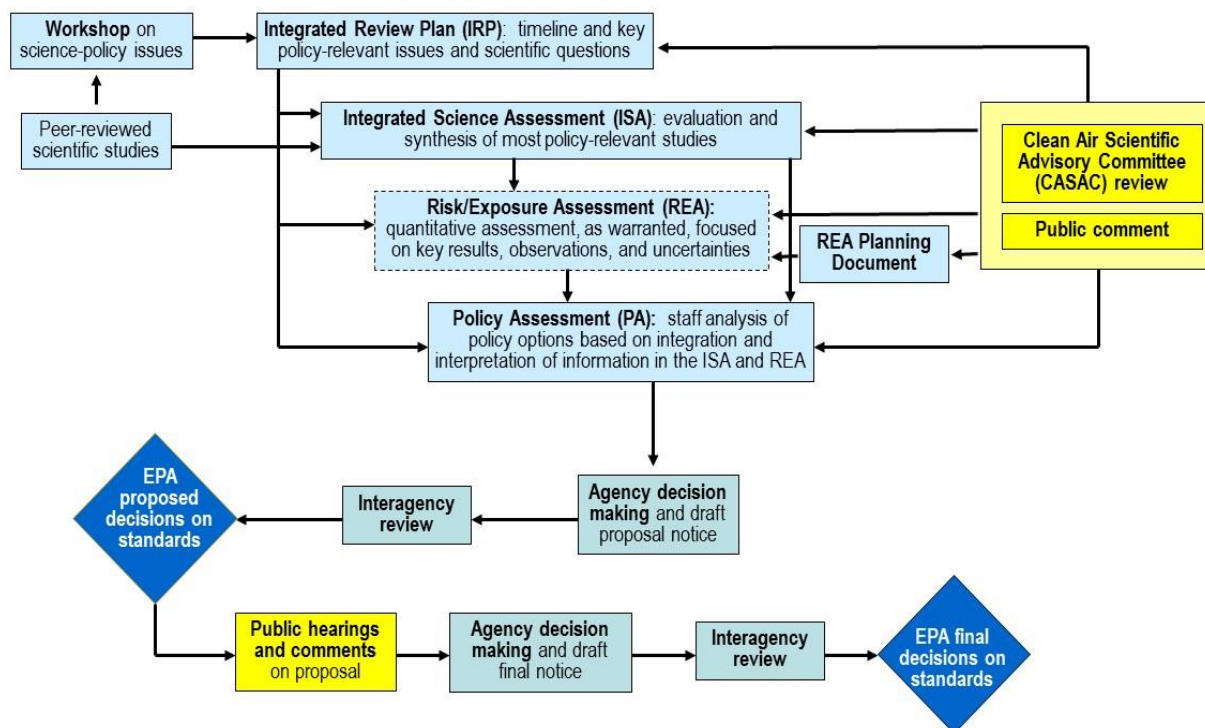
Workshop on science-policy issues

Integrated Review Plan (IRP): timeline and key policy-relevant issues and scientific questions

Peer-reviewed scientific studies

Integrated Science Assessment (ISA): evaluation and synthesis of most policy-relevant studies

Clean Air Scientific Advisory Committee (CASAC) review

Public comment

Risk/Exposure Assessment (REA): quantitative assessment, as warranted, focused on key results, observations, and uncertainties

REA Planning Document

Policy Assessment (PA): staff analysis of policy options based on integration and interpretation of information in the ISA and REA

EPA proposed decisions on standards

Interagency review

Agency decision making and draft proposal notice

Public hearings and comments on proposal

Agency decision making and draft final notice

Interagency review

EPA final decisions on standards